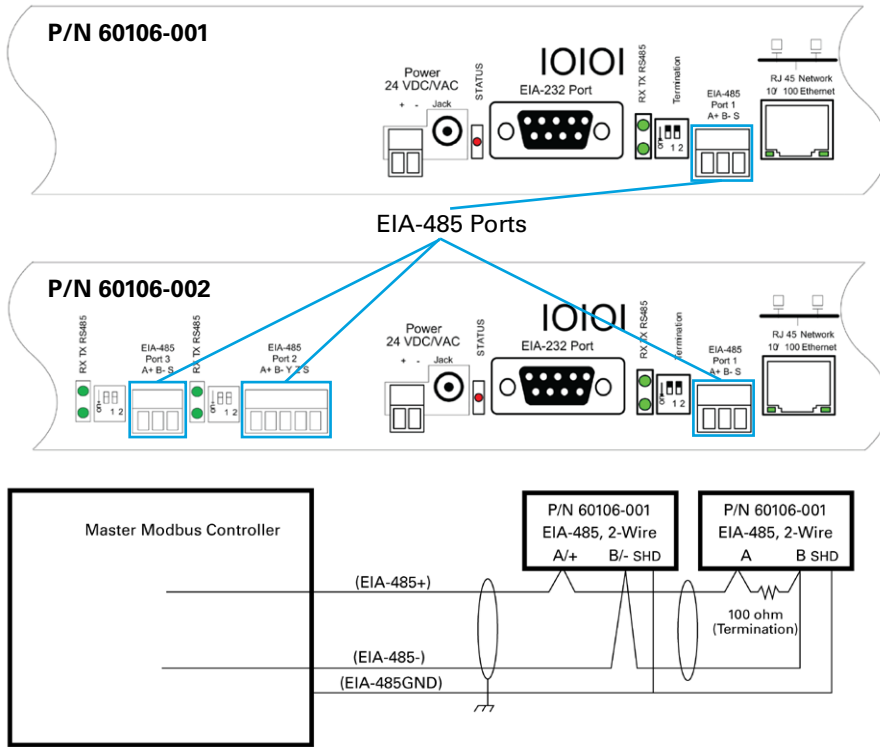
P/N 60106-001

Power
24 VDC/VAC
+ - Jack

STATUS

IOIOI
EIA-232 Port

RX TX RS485

Termination

1 2

EIA-485
Port 1
A+ B- S

RJ 45 Network
10/ 100 Ethernet

EIA-485 Ports

P/N 60106-002

RX TX RS485

EIA-485
Port 3
A+ B- S

1 2

RX TX RS485

EIA-485
Port 2
A+ B- Y Z S

1 2

Power
24 VDC/VAC
+ - Jack

STATUS

IOIOI
EIA-232 Port

RX TX RS485

Termination

1 2

EIA-485
Port 1
A+ B- S

RJ 45 Network
10/ 100 Ethernet

Master Modbus Controller

P/N 60106-001
EIA-485, 2-Wire
A/+ B/- SHD

P/N 60106-001
EIA-485, 2-Wire
A B SHD

(EIA-485+)

100 ohm
(Termination)

(EIA-485-)

(EIA-485GND)